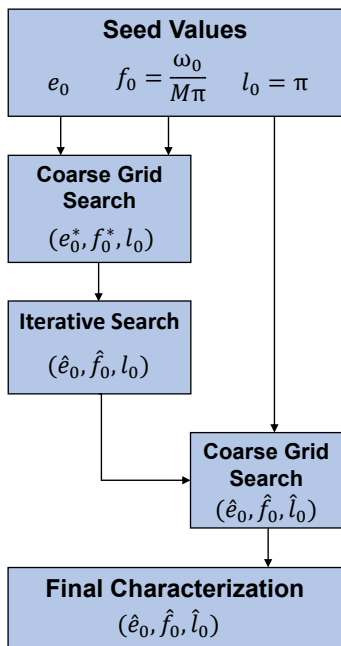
**Seed Values**

$e_0$ $f_0 = \frac{\omega_0}{M\pi}$ $l_0 = \pi$

**Coarse Grid Search**

$(e_0^*, f_0^*, l_0)$

**Iterative Search**

$(\hat{e}_0, \hat{f}_0, l_0)$

**Coarse Grid Search**

$(\hat{e}_0, \hat{f}_0, \hat{l}_0)$

**Final Characterization**

$(\hat{e}_0, \hat{f}_0, \hat{l}_0)$